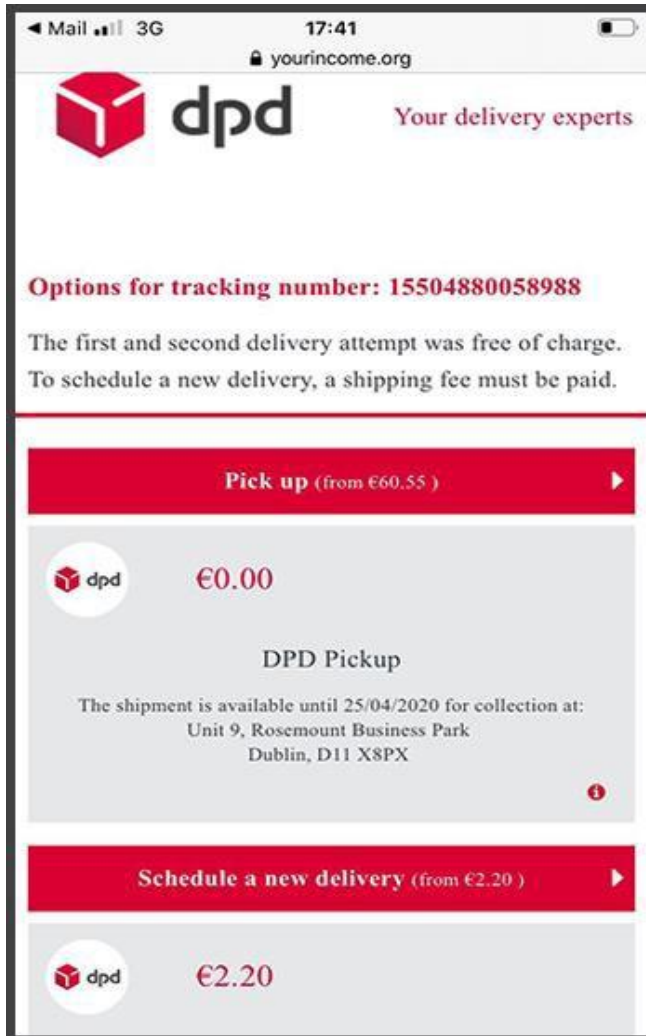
◀ Mail 3G 17:41
yourincome.org

dpd Your delivery experts

Options for tracking number: 15504880058988

The first and second delivery attempt was free of charge. To schedule a new delivery, a shipping fee must be paid.

Pick up (from €60.55 )

dpd €0.00

DPD Pickup

The shipment is available until 25/04/2020 for collection at:
Unit 9, Rosemount Business Park
Dublin, D11 X8PX

Schedule a new delivery (from €2.20 )

dpd €2.20